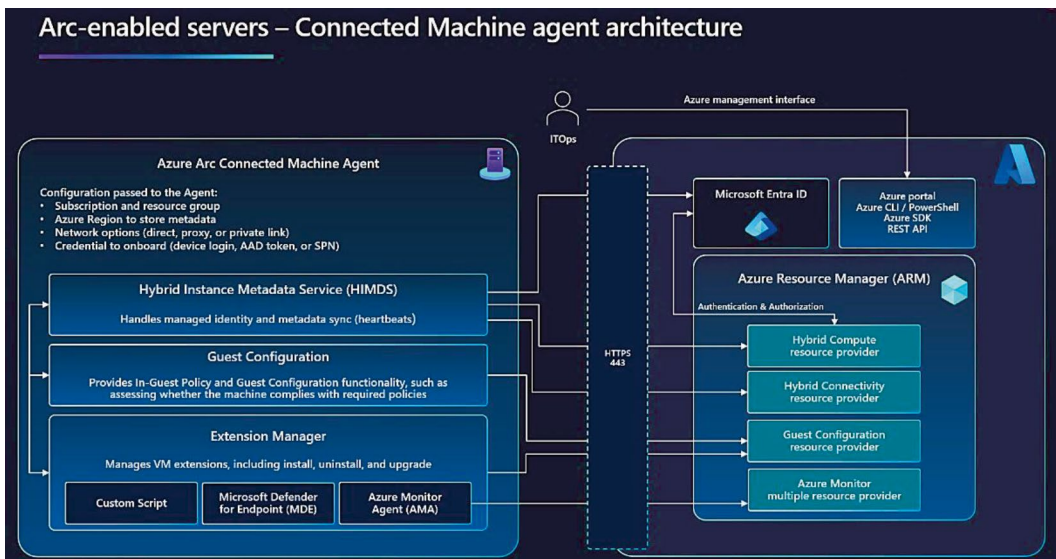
Arc-enabled servers – Connected Machine agent architecture

Azure management interface

ITOps

Azure Arc Connected Machine Agent

Configuration passed to the Agent:
• Subscription and resource group
• Azure Region to store metadata
• Network options (direct, proxy, or private link)
• Credential to onboard (device login, AAD token, or SPN)

Hybrid Instance Metadata Service (HIMDS)

Handles managed identity and metadata sync (heartbeats)

Guest Configuration

Provides In-Guest Policy and Guest Configuration functionality, such as assessing whether the machine complies with required policies

Extension Manager

Manages VM extensions, including install, uninstall, and upgrade

Custom Script

Microsoft Defender for Endpoint (MDE)

Azure Monitor Agent (AMA)

HTTPS 443

Microsoft Entra ID

Azure portal
Azure CLI / PowerShell
Azure SDK
REST API

Azure Resource Manager (ARM)

Authentication & Authorization

Hybrid Compute resource provider

Hybrid Connectivity resource provider

Guest Configuration resource provider

Azure Monitor multiple resource provider